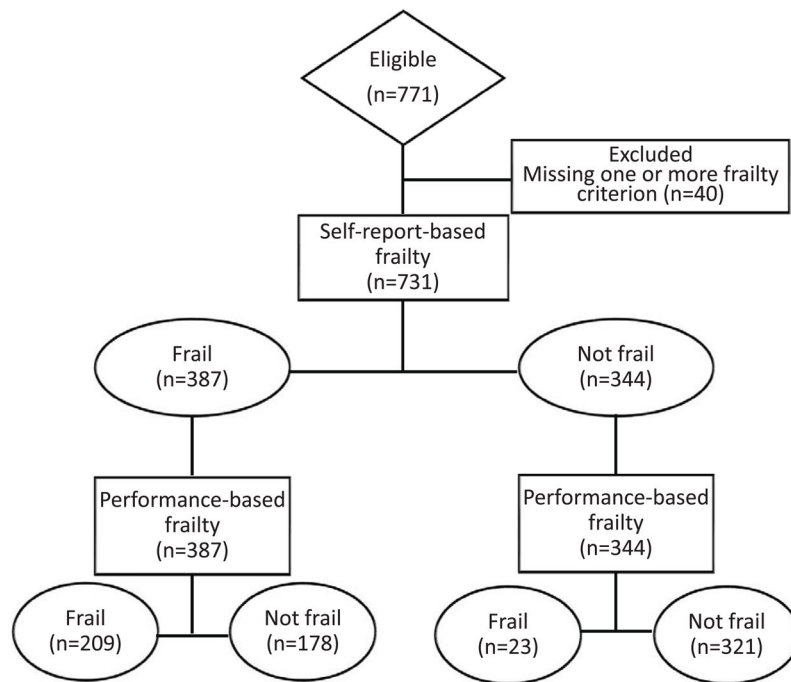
Eligible
(n=771)

Excluded
Missing one or more frailty criterion (n=40)

Self-report-based frailty
(n=731)

Frail
(n=387)

Not frail
(n=344)

Performance-based frailty
(n=387)

Performance-based frailty
(n=344)

Frail
(n=209)

Not frail
(n=178)

Frail
(n=23)

Not frail
(n=321)